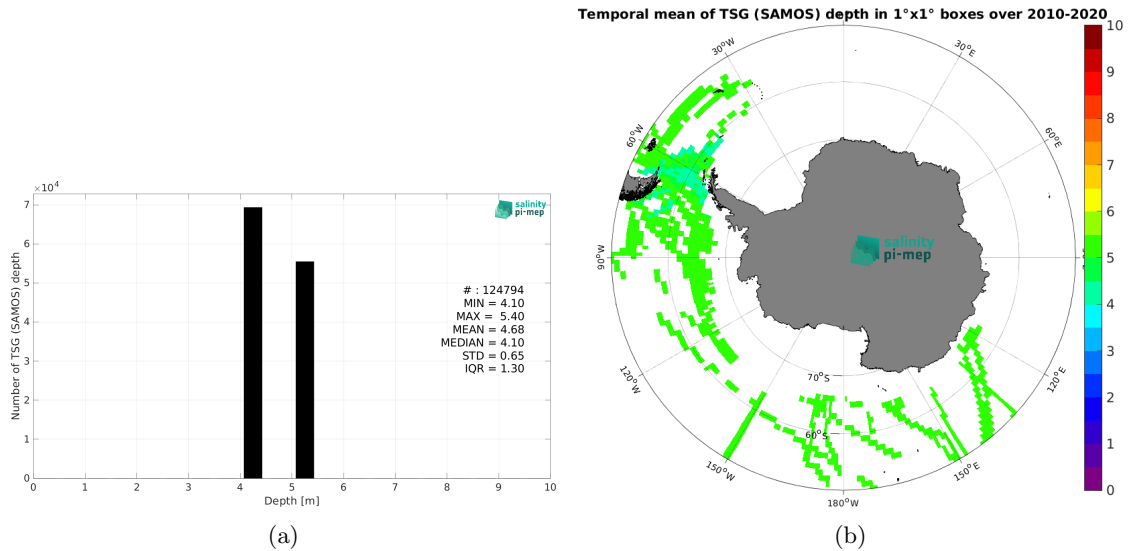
$\times10^4$
7
6
5
4
3
2
1
0
Number of TSG (SAMOS) depth
salinity pi-mep
# : 124794
MIN = 4.10
MAX = 5.40
MEAN = 4.68
MEDIAN = 4.10
STD = 0.65
IQR = 1.30
0 1 2 3 4 5 6 7 8 9 10
Depth [m]
(a)

Temporal mean of TSG (SAMOS) depth in 1°x1° boxes over 2010-2020
30°W
30°E
60°W
60°E
90°W
120°W
120°E
150°W
150°E
180°W
70°S
60°S
salinity pi-mep
10
9
8
7
6
5
4
3
2
1
0
(b)